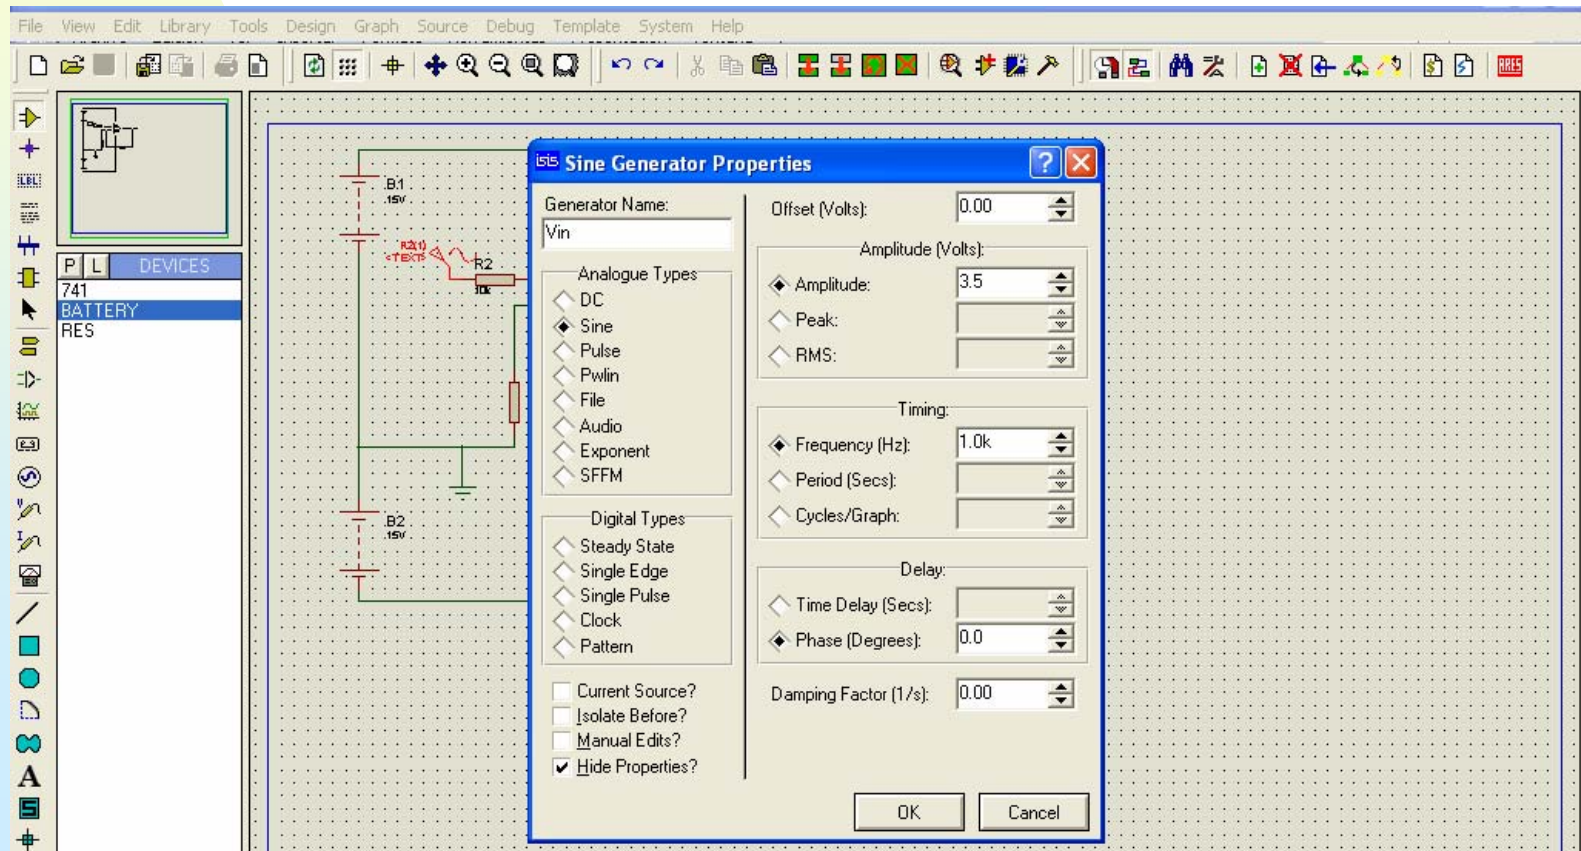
File View Edit Library Tools Design Graph Source Debug Template System Help

P L DEVICES
741
BATTERY
RES

B1
15V
R2
10k
B2
15V

Sine Generator Properties

Generator Name:
Vin

Analogue Types
DC
Sine
Pulse
Pwlin
File
Audio
Exponent
SFFM

Digital Types
Steady State
Single Edge
Single Pulse
Clock
Pattern

Current Source?
Isolate Before?
Manual Edits?
Hide Properties?

Offset (Volts): 0.00

Amplitude (Volts):
Amplitude: 3.5
Peak:
RMS:

Timing:
Frequency (Hz): 1.0k
Period (Secs):
Cycles/Graph:

Delay:
Time Delay (Secs):
Phase (Degrees): 0.0

Damping Factor (1/s): 0.00

OK
Cancel